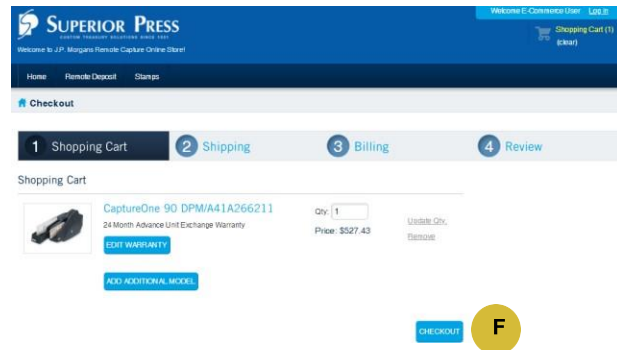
SUPERIOR PRESS
CUSTOM TREASURY SOLUTIONS SINCE 1931
Welcome to J.P. Morgans Remote Capture Online Store!

Welcome E-Commerce User Log in
Shopping Cart (1)
(clear)

Home Remote Deposit Stamps

Checkout

1 Shopping Cart
2 Shipping
3 Billing
4 Review

Shopping Cart

CaptureOne 90 DPM/A41A266211
24 Month Advance Unit Exchange Warranty
EDIT WARRANTY
Qty: 1
Price: $527.43
Update Qty.
Remove

ADD ADDITIONAL MODEL

CHECKOUT
F